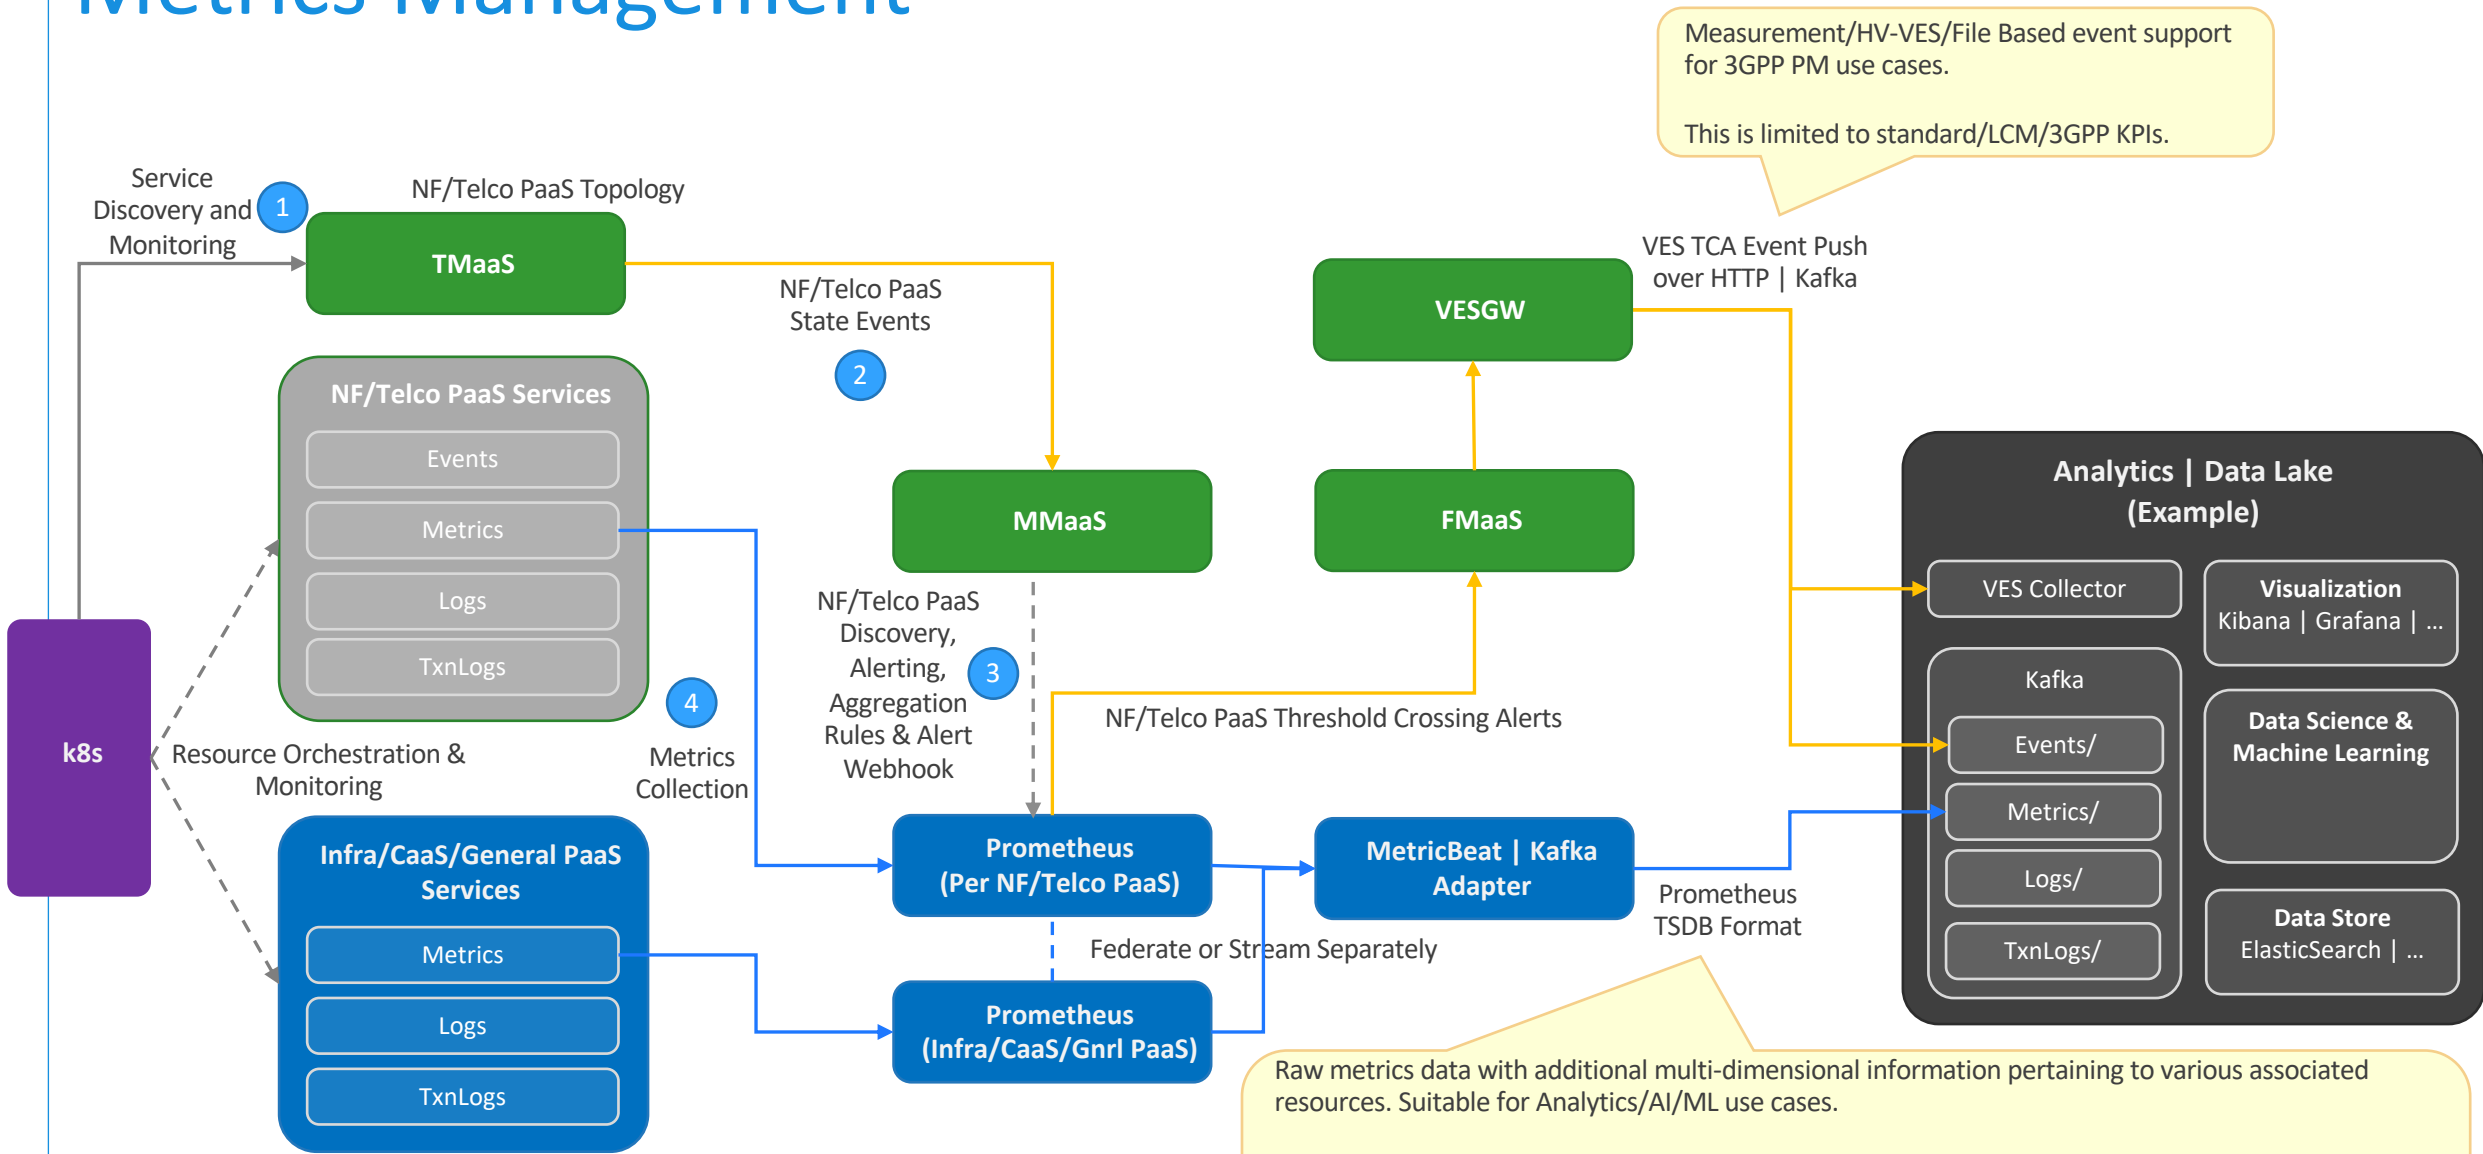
Metrics Management

Measurement/HV-VES/File Based event support for 3GPP PM use cases.

This is limited to standard/LCM/3GPP KPIs.

Service Discovery and Monitoring

1

NF/Telco PaaS Topology

TMaaS

NF/Telco PaaS State Events

2

VES TCA Event Push over HTTP | Kafka

VESGW

NF/Telco PaaS Services

Events

Metrics

Logs

TxnLogs

MMaaS

FMaaS

Analytics | Data Lake (Example)

VES Collector

Visualization Kibana | Grafana | ...

Kafka

Events/

Metrics/

Logs/

TxnLogs/

Data Science & Machine Learning

Data Store ElasticSearch | ...

k8s

NF/Telco PaaS Discovery, Alerting, Aggregation Rules & Alert Webhook

3

4

NF/Telco PaaS Threshold Crossing Alerts

Resource Orchestration & Monitoring

Metrics Collection

Prometheus (Per NF/Telco PaaS)

MetricBeat | Kafka Adapter

Prometheus TSDB Format

Infra/CaaS/General PaaS Services

Metrics

Logs

TxnLogs

Federate or Stream Separately

Prometheus (Infra/CaaS/Gnrl PaaS)

Raw metrics data with additional multi-dimensional information pertaining to various associated resources. Suitable for Analytics/AI/ML use cases.